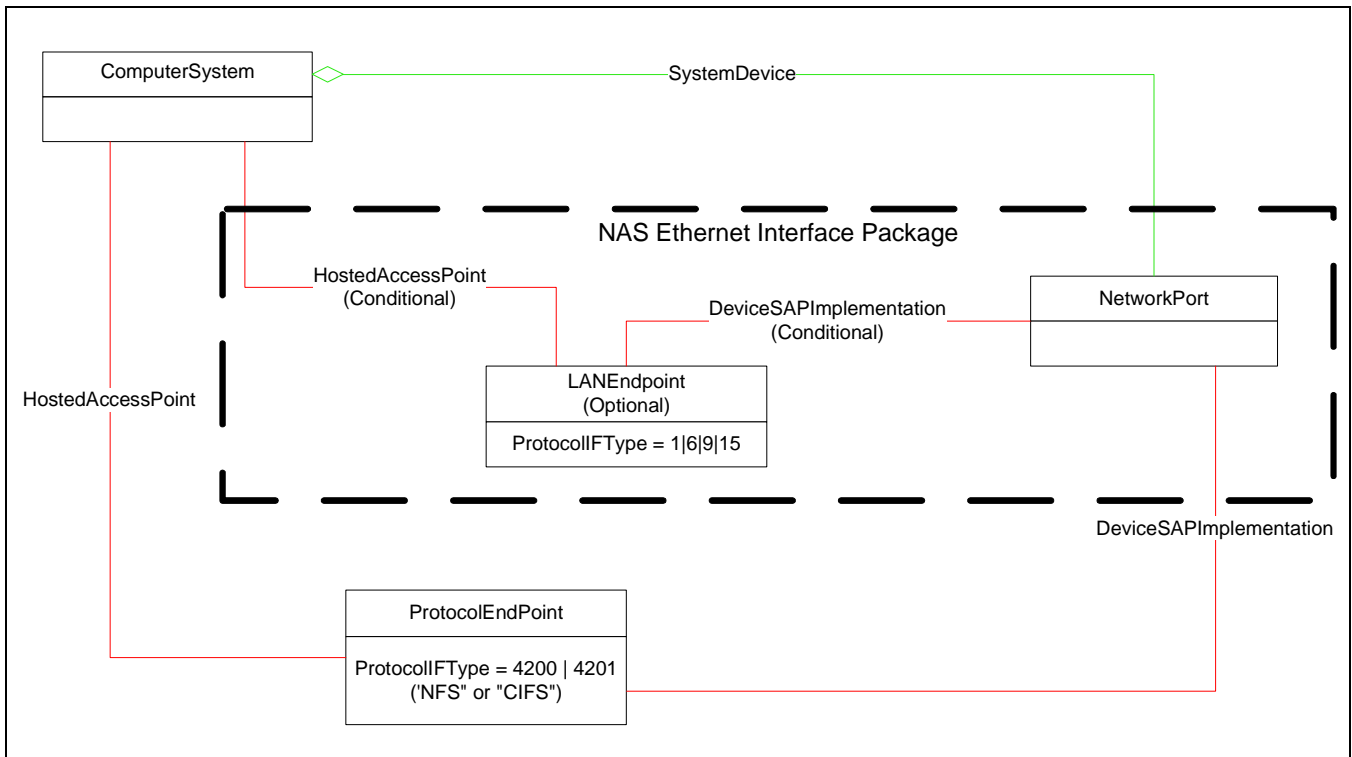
ComputerSystem

SystemDevice

NAS Ethernet Interface Package

HostedAccessPoint
(Conditional)

DeviceSAPImplementation
(Conditional)

NetworkPort

LANEndpoint
(Optional)

ProtocolIFType = 1|6|9|15

HostedAccessPoint

DeviceSAPImplementation

ProtocolEndPoint

ProtocolIFType = 4200 | 4201
('NFS" or "CIFS")